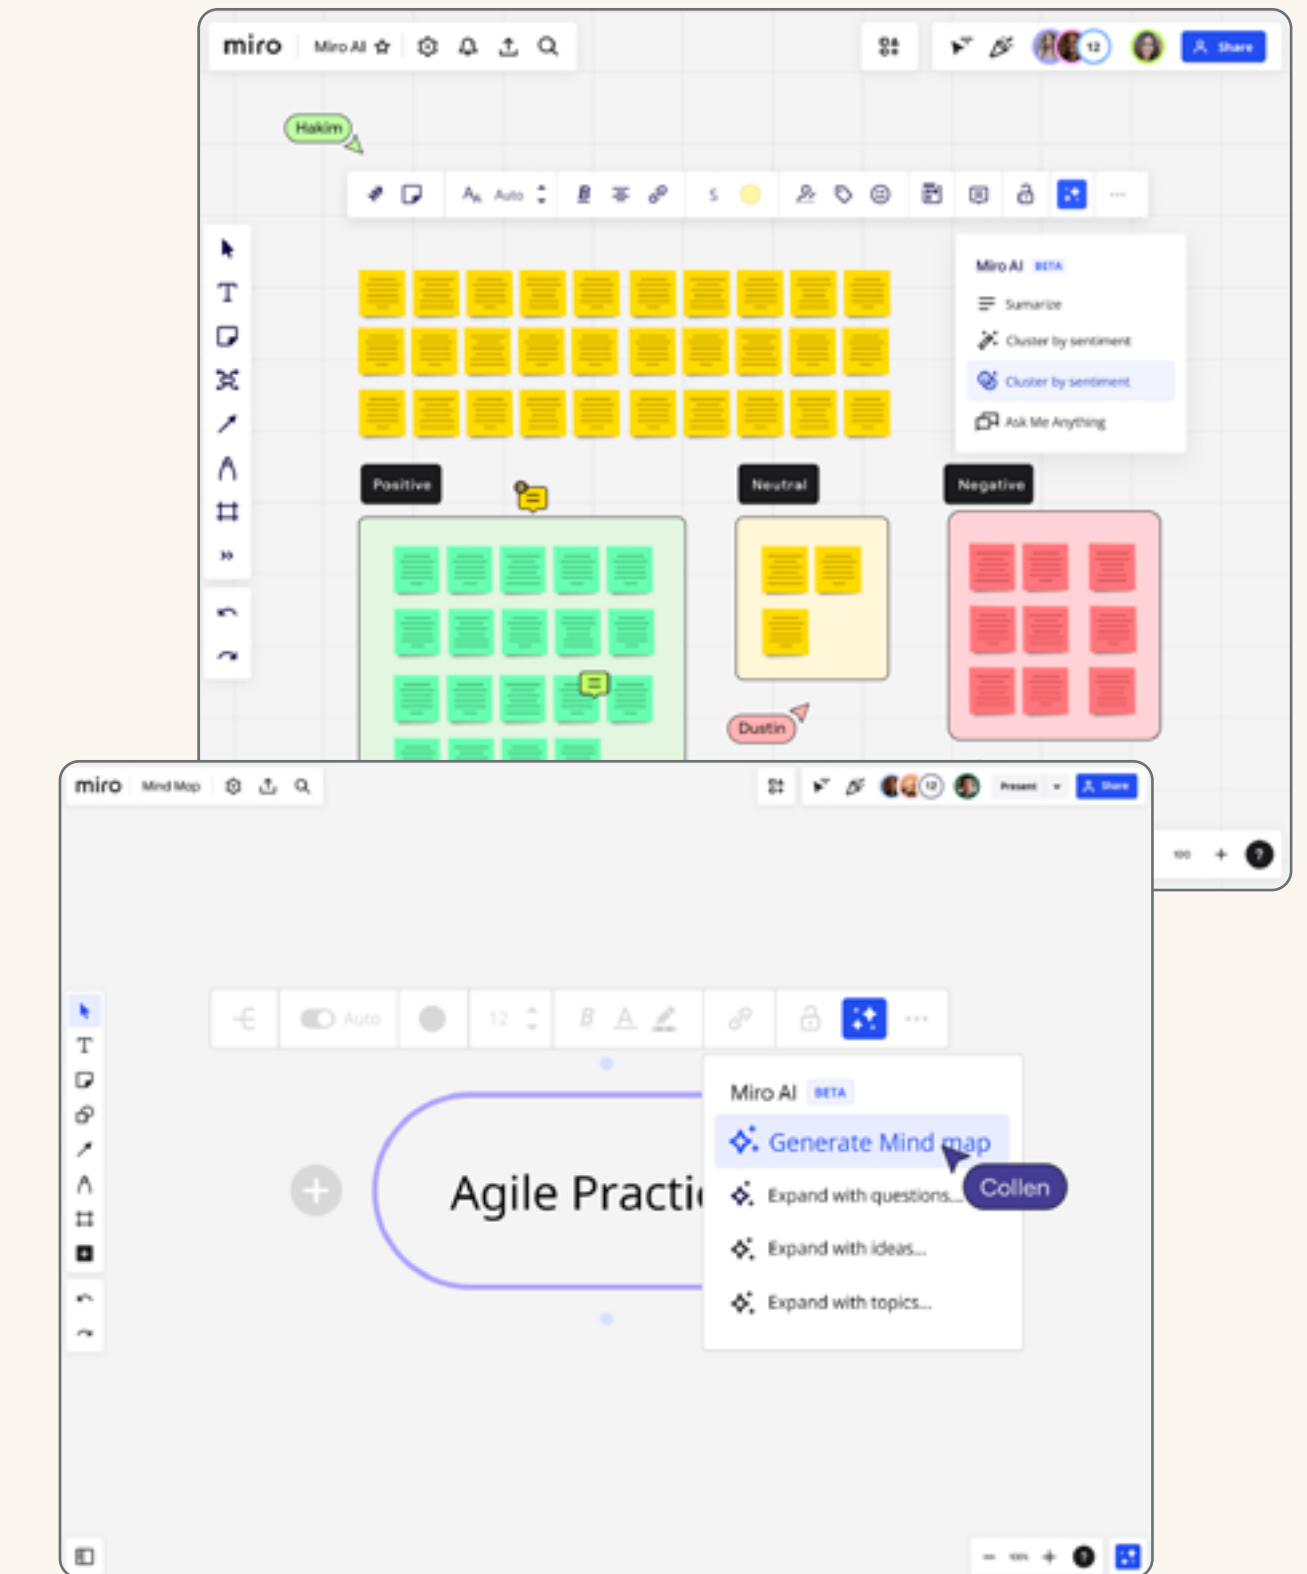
miro Miro AI

12 Share

Hakim

Auto

Miro AI BETA
Sumarize
Cluster by sentiment
Cluster by sentiment
Ask Me Anything

Positive

Neutral

Negative

Dustin

100

miro Mind Map

12 Present Share

Auto 12

Miro AI BETA
Generate Mind map
Expand with questions...
Expand with ideas...
Expand with topics...

Collen

Agile Practi

100